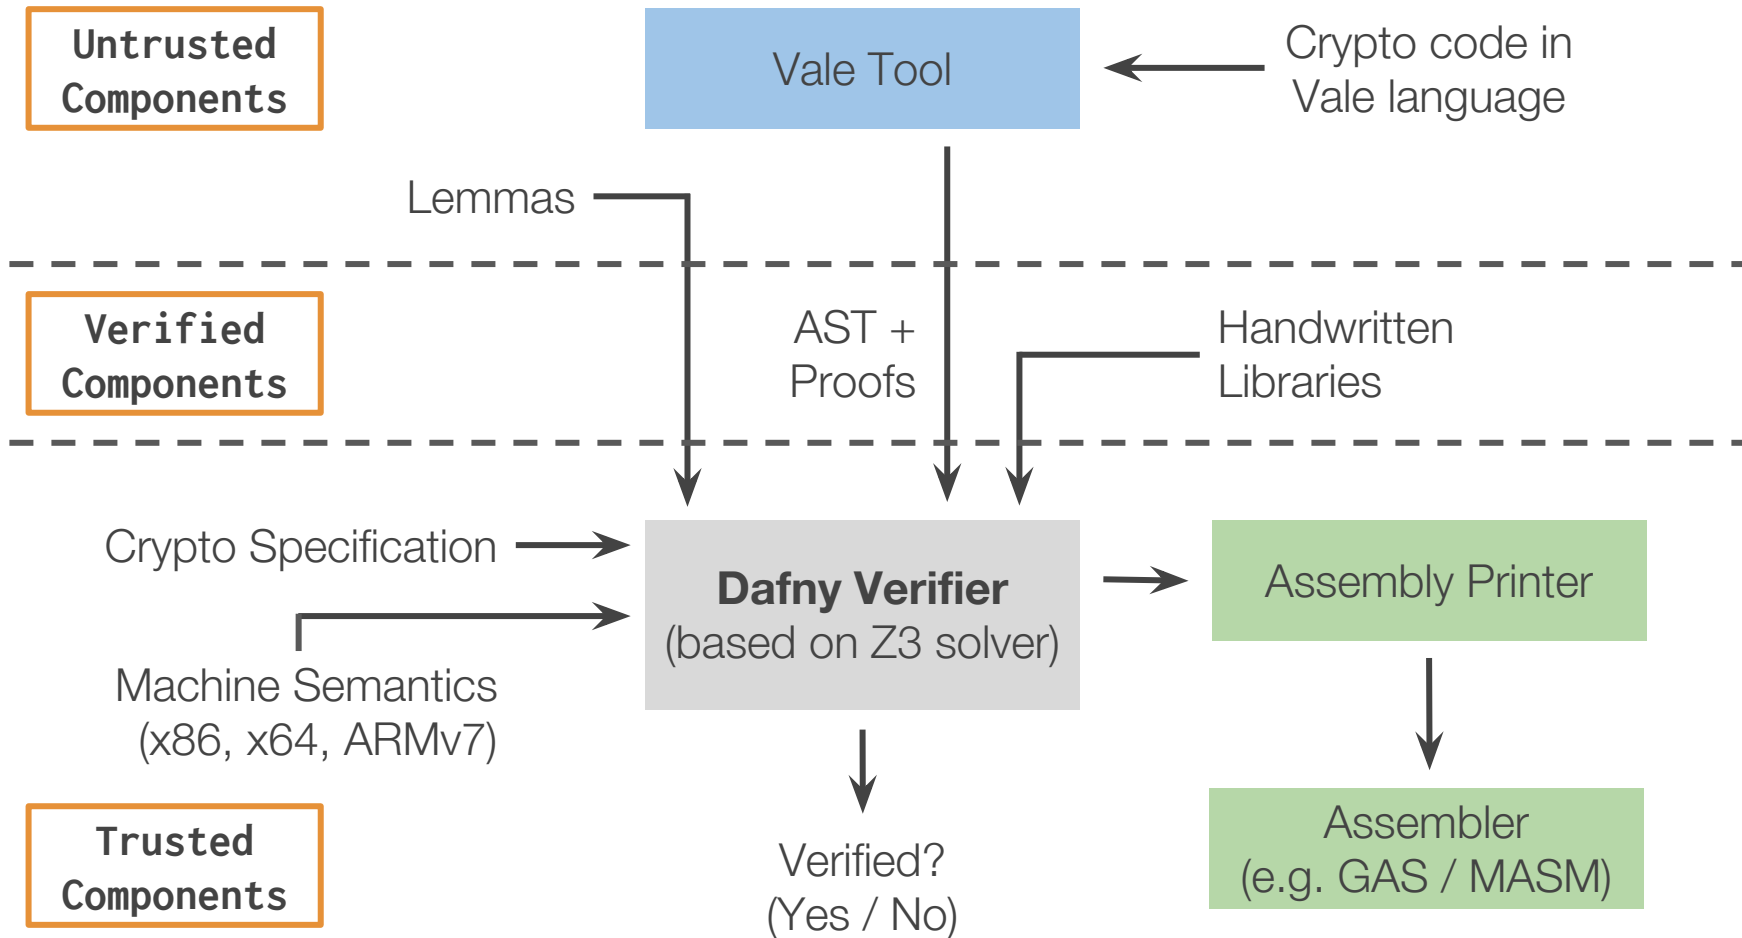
Untrusted Components

Vale Tool

Crypto code in Vale language

Lemmas

Verified Components

AST + Proofs

Handwritten Libraries

Crypto Specification

**Dafny Verifier**
(based on Z3 solver)

Assembly Printer

Machine Semantics (x86, x64, ARMv7)

Assembler (e.g. GAS / MASM)

Trusted Components

Verified? (Yes / No)